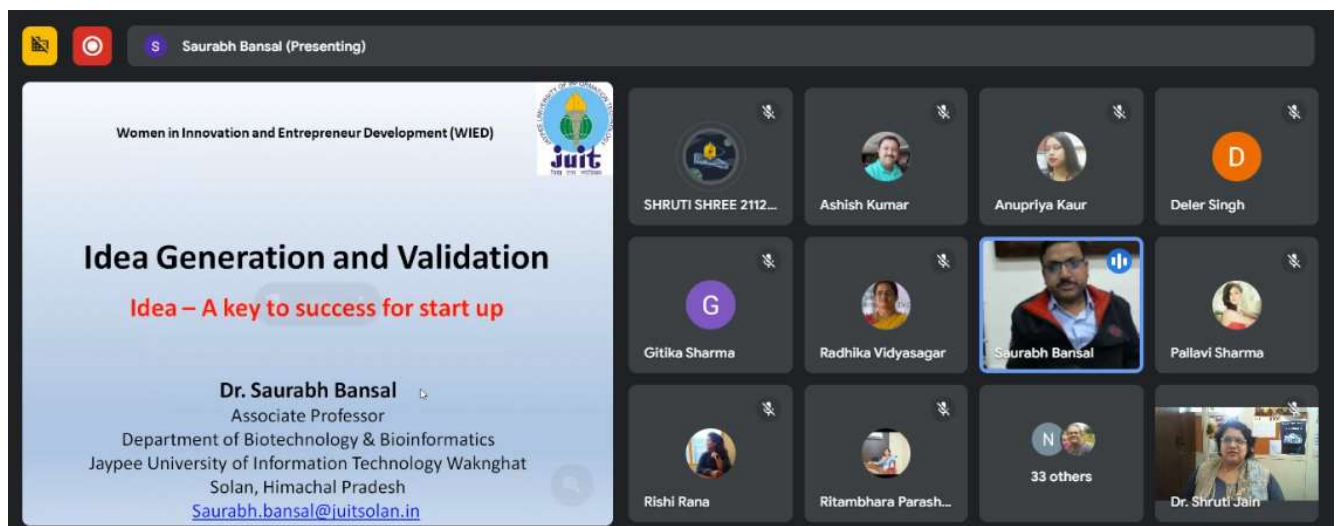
S Saurabh Bansal (Presenting)

Women in Innovation and Entrepreneur Development (WIED)

juit

Idea Generation and Validation

Idea – A key to success for start up

Dr. Saurabh Bansal
Associate Professor
Department of Biotechnology & Bioinformatics
Jaypee University of Information Technology Waknghat
Solan, Himachal Pradesh
Saurabh.bansal@juitsolan.in

SHRUTI SHREE 2112...

Ashish Kumar

Anupriya Kaur

D
Deler Singh

G
Gitika Sharma

Radhika Vidyasagar

Saurabh Bansal

Pallavi Sharma

Rishi Rana

Ritambhara Parash...

N
33 others

Dr. Shruti Jain